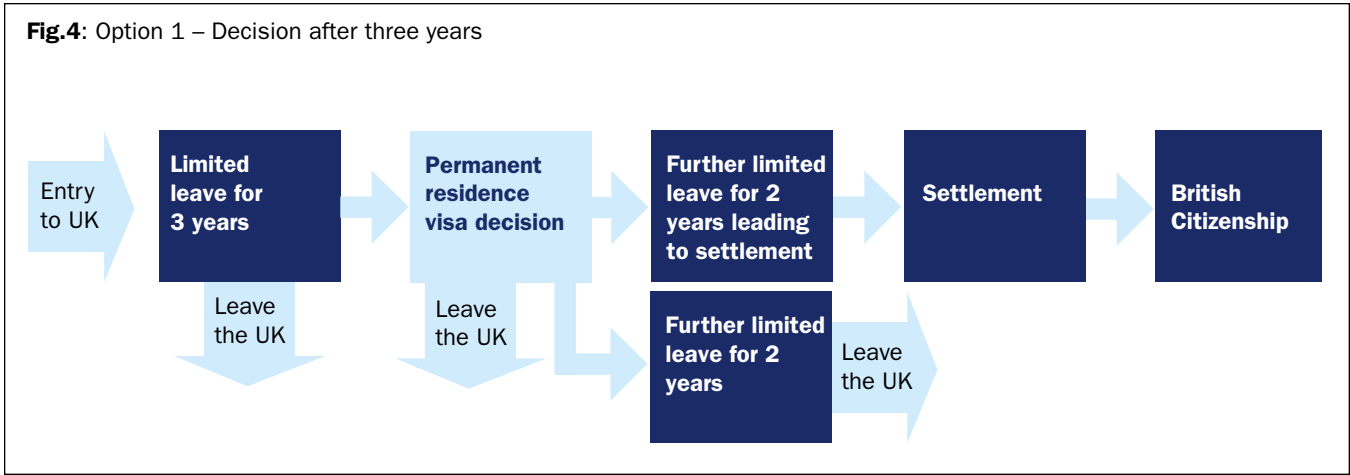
**Fig.4**: Option 1 – Decision after three years

Entry to UK

**Limited leave for 3 years**

Leave the UK

**Permanent residence visa decision**

Leave the UK

**Further limited leave for 2 years leading to settlement**

**Further limited leave for 2 years**

Leave the UK

**Settlement**

**British Citizenship**